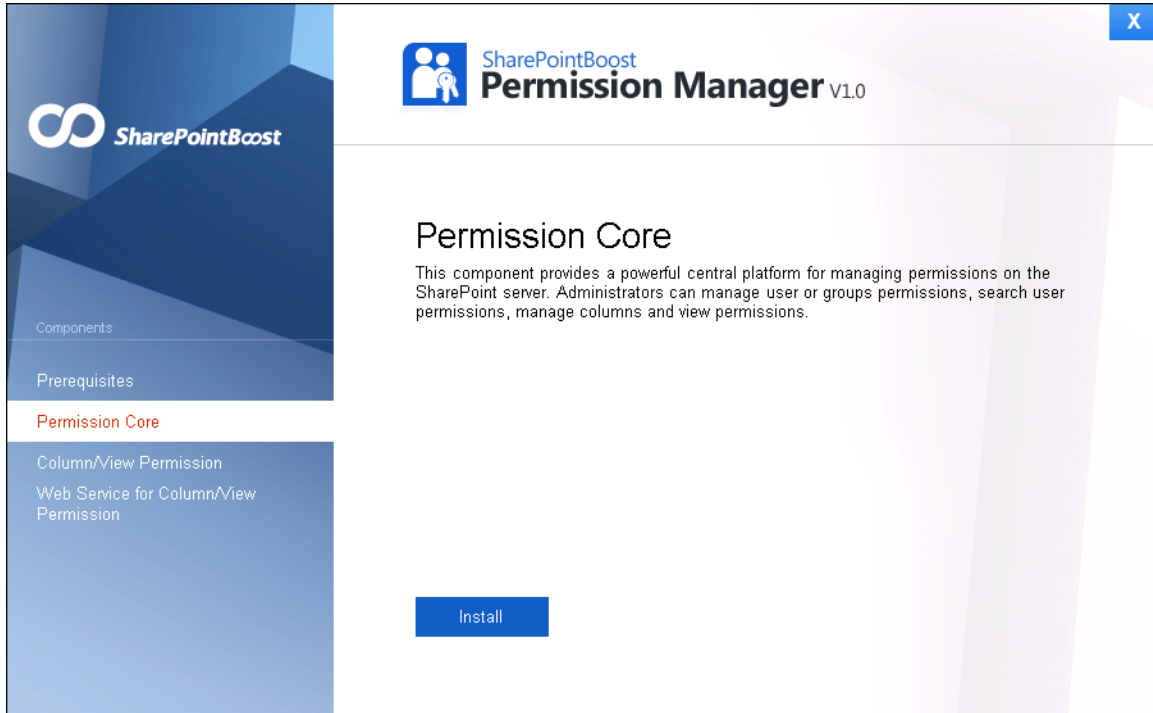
SharePointBoost

Components

Prerequisites

Permission Core

Column/View Permission

Web Service for Column/View Permission

X

SharePointBoost
Permission Manager V1.0

Permission Core

This component provides a powerful central platform for managing permissions on the SharePoint server. Administrators can manage user or groups permissions, search user permissions, manage columns and view permissions.

Install